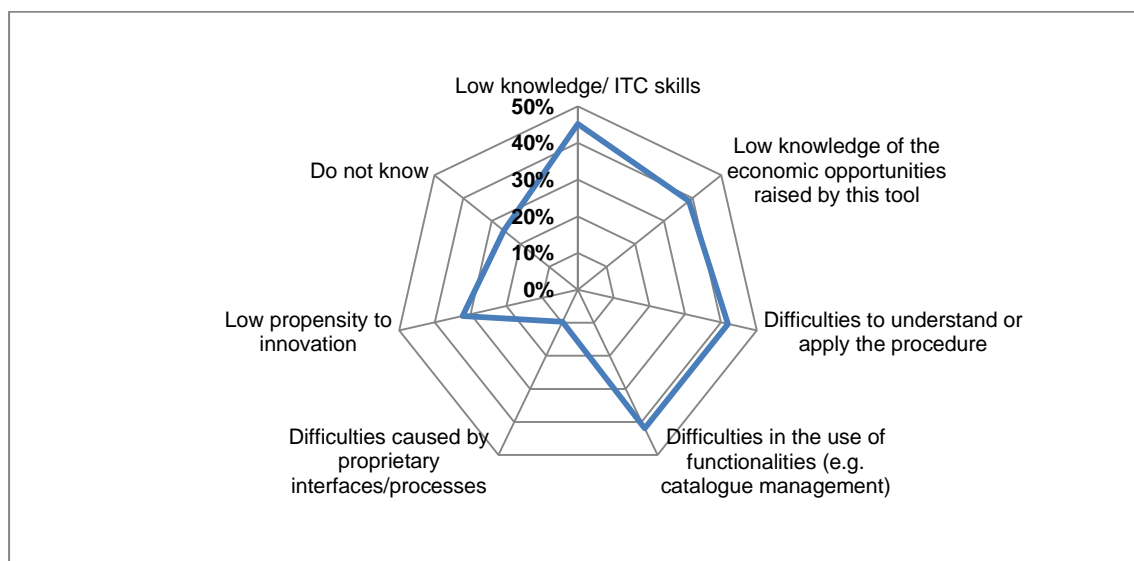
Low knowledge/ ITC skills

50%
40%
30%
20%
10%
0%

Low knowledge of the economic opportunities raised by this tool

Difficulties to understand or apply the procedure

Difficulties in the use of functionalities (e.g. catalogue management)

Difficulties caused by proprietary interfaces/processes

Low propensity to innovation

Do not know